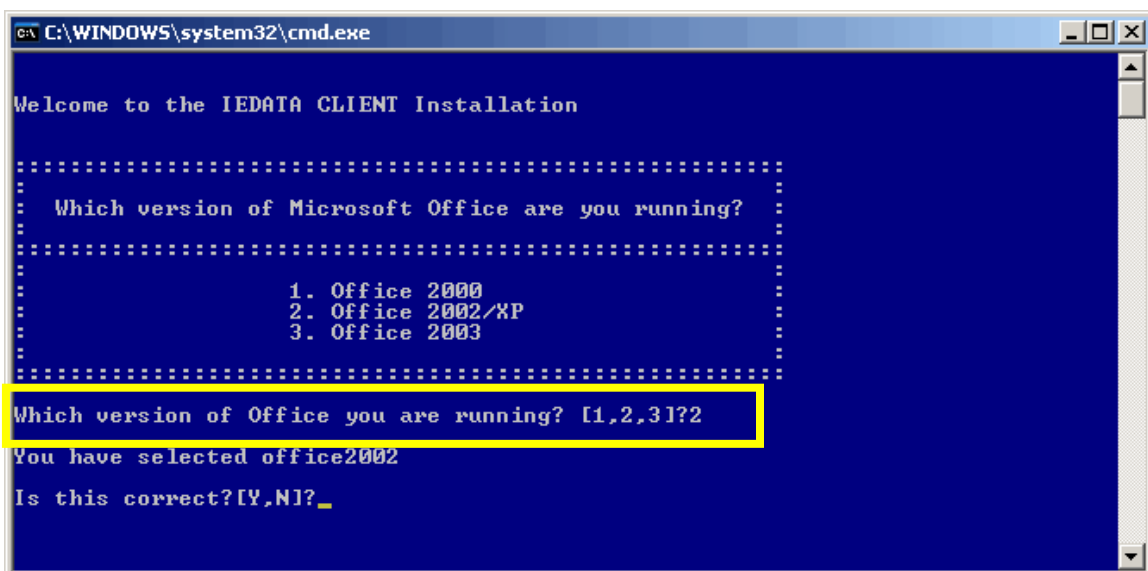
C:\WINDOWS\system32\cmd.exe

Welcome to the IEDATA CLIENT Installation

::::::::::::::::::::::::::::::::::::::::::::::::::::::::::::
:
: Which version of Microsoft Office are you running? :
:
::::::::::::::::::::::::::::::::::::::::::::::::::::::::::::
:
: 1. Office 2000 :
: 2. Office 2002/XP :
: 3. Office 2003 :
:
::::::::::::::::::::::::::::::::::::::::::::::::::::::::::::

Which version of Office you are running? [1,2,3]?2

You have selected office2002

Is this correct?[Y,N]?_